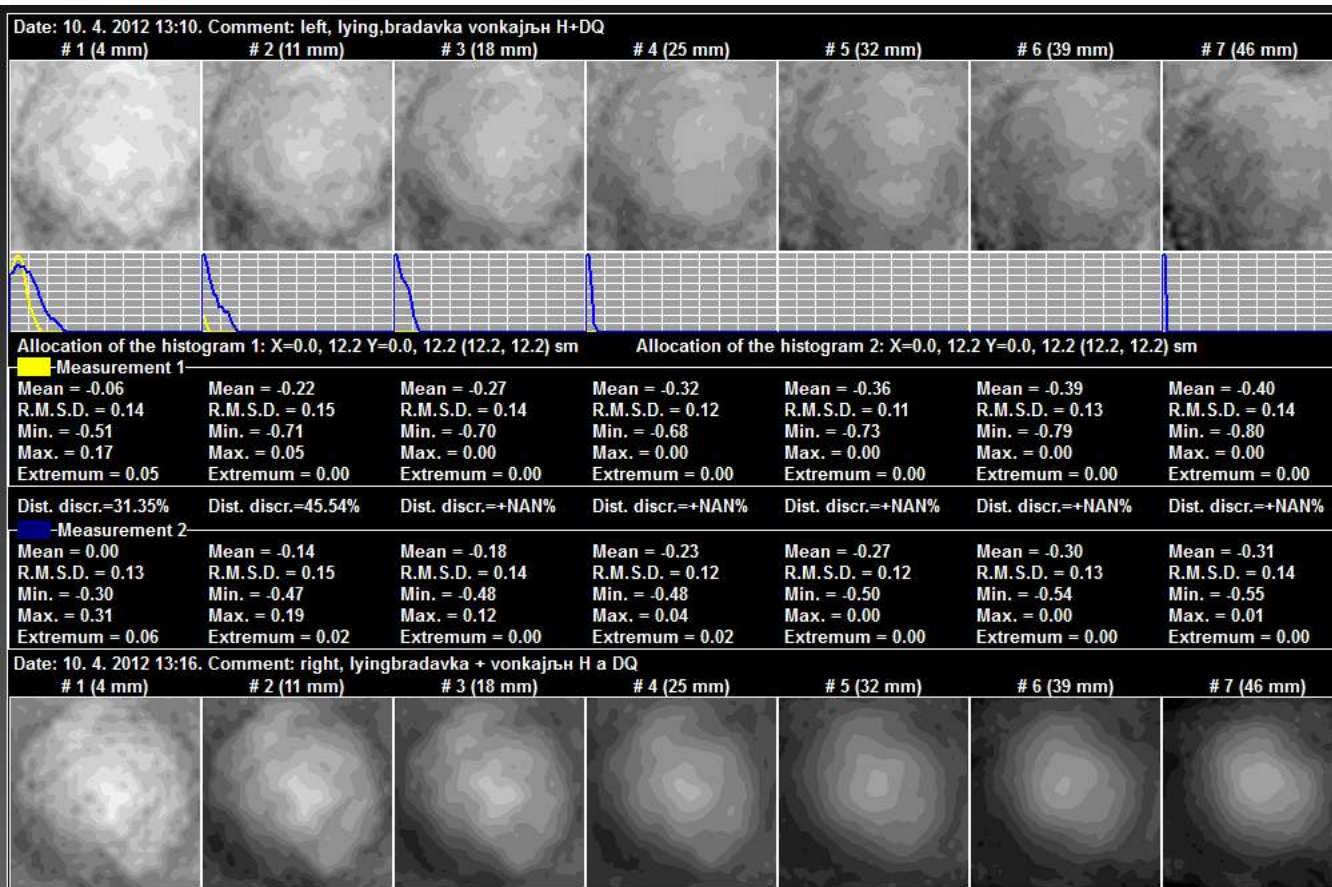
Date: 10. 4. 2012 13:10. Comment: left, lying,bradavka vonkajљн H+DQ

| # 1 (4 mm) | # 2 (11 mm) | # 3 (18 mm) | # 4 (25 mm) | # 5 (32 mm) | # 6 (39 mm) | # 7 (46 mm) |
|---|---|---|---|---|---|---|

Allocation of the histogram 1: X=0.0, 12.2 Y=0.0, 12.2 (12.2, 12.2) sm

Allocation of the histogram 2: X=0.0, 12.2 Y=0.0, 12.2 (12.2, 12.2) sm

Measurement 1

| | | | | | | |
|---|---|---|---|---|---|---|
| Mean = -0.06 | Mean = -0.22 | Mean = -0.27 | Mean = -0.32 | Mean = -0.36 | Mean = -0.39 | Mean = -0.40 |
| R.M.S.D. = 0.14 | R.M.S.D. = 0.15 | R.M.S.D. = 0.14 | R.M.S.D. = 0.12 | R.M.S.D. = 0.11 | R.M.S.D. = 0.13 | R.M.S.D. = 0.14 |
| Min. = -0.51 | Min. = -0.71 | Min. = -0.70 | Min. = -0.68 | Min. = -0.73 | Min. = -0.79 | Min. = -0.80 |
| Max. = 0.17 | Max. = 0.05 | Max. = 0.00 | Max. = 0.00 | Max. = 0.00 | Max. = 0.00 | Max. = 0.00 |
| Extremum = 0.05 | Extremum = 0.00 | Extremum = 0.00 | Extremum = 0.00 | Extremum = 0.00 | Extremum = 0.00 | Extremum = 0.00 |
| Dist. discr.=31.35% | Dist. discr.=45.54% | Dist. discr.=+NAN% | Dist. discr.=+NAN% | Dist. discr.=+NAN% | Dist. discr.=+NAN% | Dist. discr.=+NAN% |

Measurement 2

| | | | | | | |
|---|---|---|---|---|---|---|
| Mean = 0.00 | Mean = -0.14 | Mean = -0.18 | Mean = -0.23 | Mean = -0.27 | Mean = -0.30 | Mean = -0.31 |
| R.M.S.D. = 0.13 | R.M.S.D. = 0.15 | R.M.S.D. = 0.14 | R.M.S.D. = 0.12 | R.M.S.D. = 0.12 | R.M.S.D. = 0.13 | R.M.S.D. = 0.14 |
| Min. = -0.30 | Min. = -0.47 | Min. = -0.48 | Min. = -0.48 | Min. = -0.50 | Min. = -0.54 | Min. = -0.55 |
| Max. = 0.31 | Max. = 0.19 | Max. = 0.12 | Max. = 0.04 | Max. = 0.00 | Max. = 0.00 | Max. = 0.01 |
| Extremum = 0.06 | Extremum = 0.02 | Extremum = 0.00 | Extremum = 0.02 | Extremum = 0.00 | Extremum = 0.00 | Extremum = 0.00 |

Date: 10. 4. 2012 13:16. Comment: right, lyingbradavka + vonkajљн H a DQ

| # 1 (4 mm) | # 2 (11 mm) | # 3 (18 mm) | # 4 (25 mm) | # 5 (32 mm) | # 6 (39 mm) | # 7 (46 mm) |
|---|---|---|---|---|---|---|